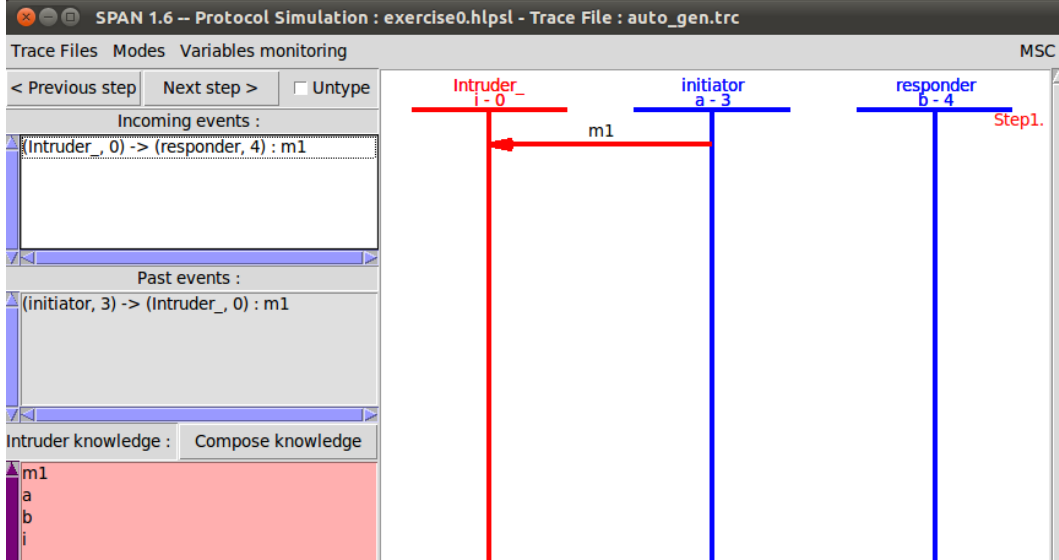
SPAN 1.6 -- Protocol Simulation : exercise0.hlpsl - Trace File : auto_gen.trc

Trace Files Modes Variables monitoring MSC

< Previous step Next step > Untype

Incoming events :

(Intruder_, 0) -> (responder, 4) : m1

Past events :

(initiator, 3) -> (Intruder_, 0) : m1

Intruder knowledge : Compose knowledge

m1
a
b
i

Intruder_
i - 0

initiator
a - 3

responder
b - 4

Step1.

m1